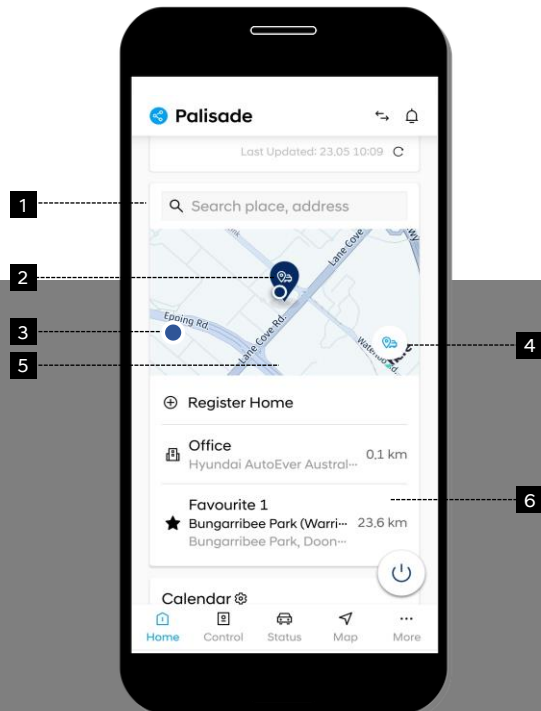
Palisade

Last Updated: 23,05 10:09

Search place, address

Epping Rd.

Lane Cove Rd.

Lane Cove

Waterloo Rd.

Register Home

Office
Hyundai AutoEver Austral···
0,1 km

Favourite 1
Bungarribee Park (Warri···
Bungarribee Park, Doon···
23,6 km

Calendar

Home Control Status Map More

1
2
3
4
5
6